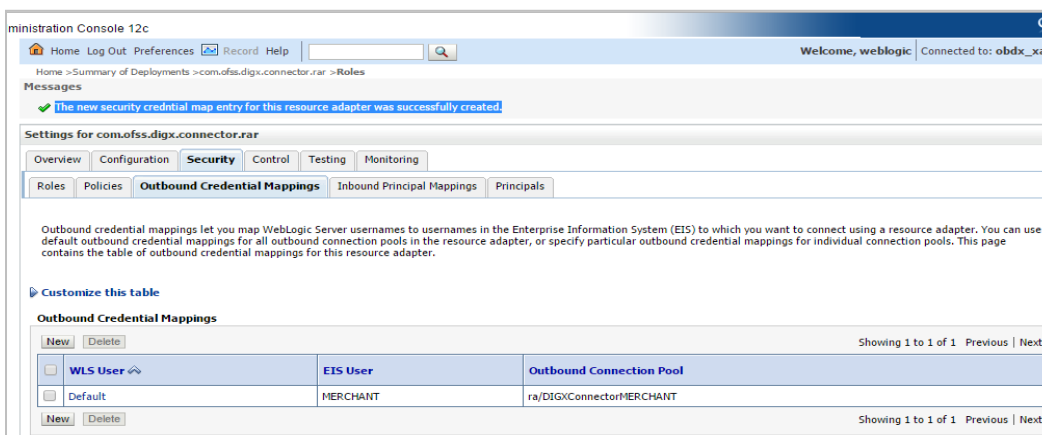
ministration Console 12c

Home Log Out Preferences Record Help

Welcome, weblogic | Connected to: obdx_x

Home >Summary of Deployments >com.ofss.digx.connector.rar >Roles

Messages

The new security credntial map entry for this resource adapter was successfully created.

Settings for com.ofss.digx.connector.rar

Overview | Configuration | Security | Control | Testing | Monitoring

Roles | Policies | Outbound Credential Mappings | Inbound Principal Mappings | Principals

Outbound credential mappings let you map WebLogic Server usernames to usernames in the Enterprise Information System (EIS) to which you want to connect using a resource adapter. You can use default outbound credential mappings for all outbound connection pools in the resource adapter, or specify particular outbound credential mappings for individual connection pools. This page contains the table of outbound credential mappings for this resource adapter.

Customize this table

Outbound Credential Mappings

New | Delete

Showing 1 to 1 of 1 Previous | Next

| | WLS User | EIS User | Outbound Connection Pool |
|---|---|---|---|
| | Default | MERCHANT | ra/DIGXConnectorMERCHANT |

New | Delete

Showing 1 to 1 of 1 Previous | Next